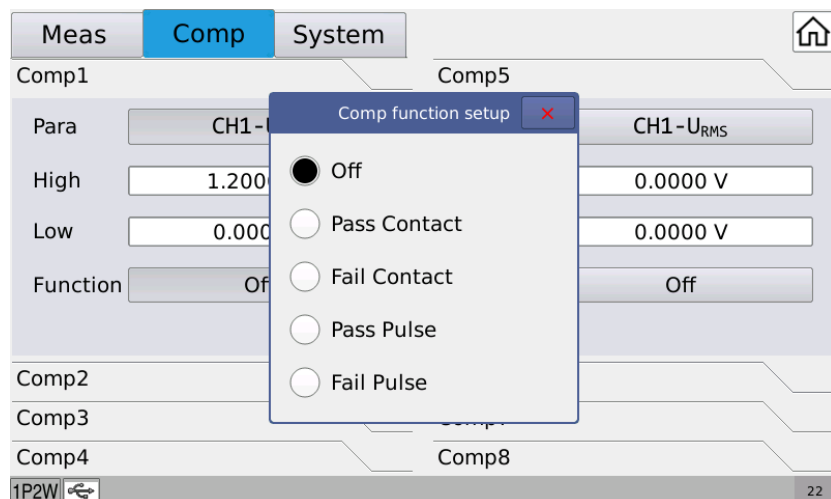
Meas Comp System

Comp1

Para CH1-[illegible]

High 1.200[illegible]

Low 0.000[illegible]

Function Of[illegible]

Comp5

CH1-$U_{RMS}$

0.0000 V

0.0000 V

Off

Comp function setup ×

Off

Pass Contact

Fail Contact

Pass Pulse

Fail Pulse

Comp2

Comp3

Comp4

Comp8

1P2W

22